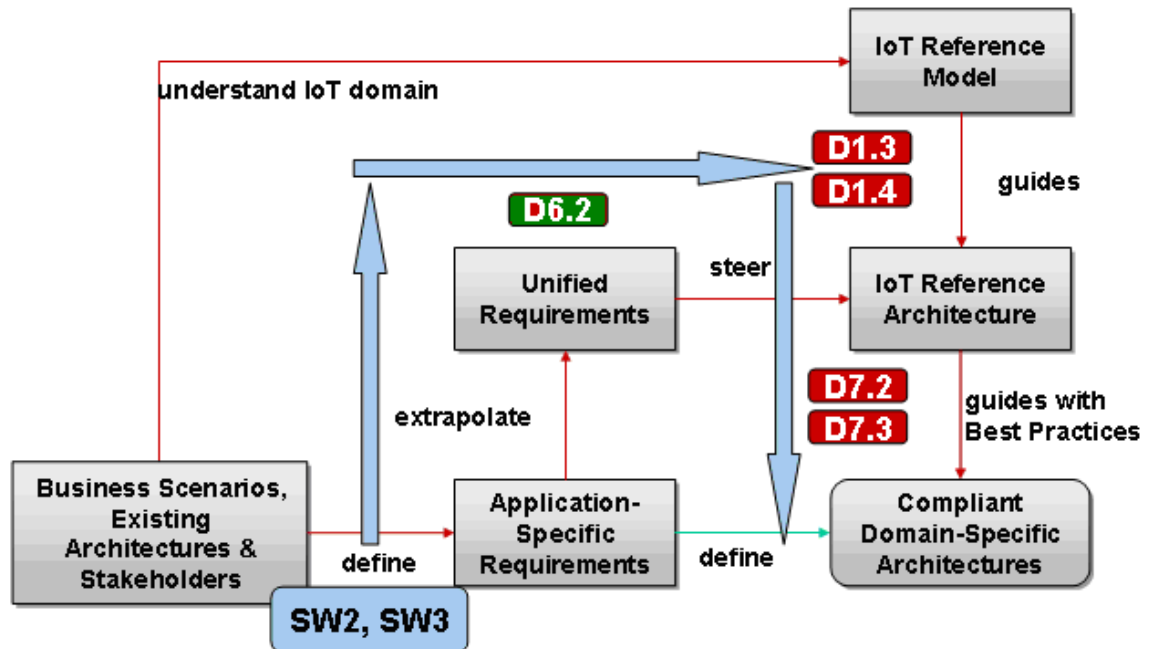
IoT Reference Model

understand IoT domain

D1.3

D1.4

guides

D6.2

Unified Requirements

steer

IoT Reference Architecture

D7.2

D7.3

extrapolate

guides with Best Practices

Business Scenarios, Existing Architectures & Stakeholders

define

Application-Specific Requirements

define

Compliant Domain-Specific Architectures

SW2, SW3